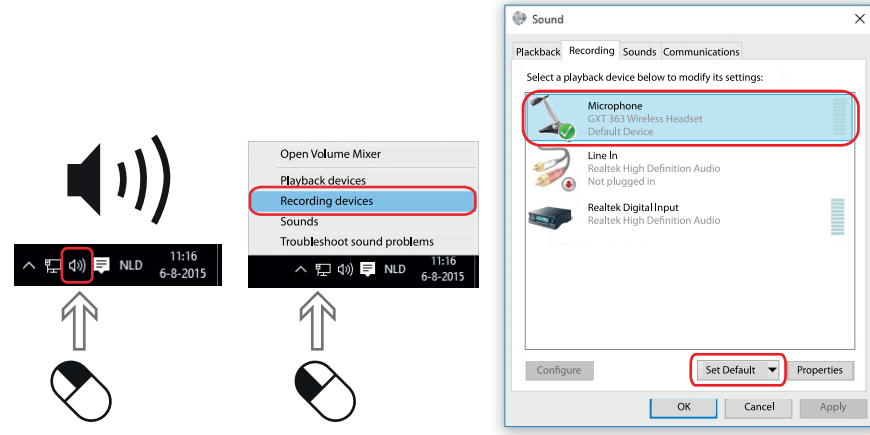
NLD 11:16 6-8-2015

Open Volume Mixer
Playback devices
Recording devices
Sounds
Troubleshoot sound problems

NLD 11:16 6-8-2015

Sound

Playback Recording Sounds Communications

Select a playback device below to modify its settings:

Microphone
GXT 363 Wireless Headset
Default Device

Line In
Realtek High Definition Audio
Not plugged in

Realtek Digital Input
Realtek High Definition Audio

Configure
Set Default
Properties

OK Cancel Apply